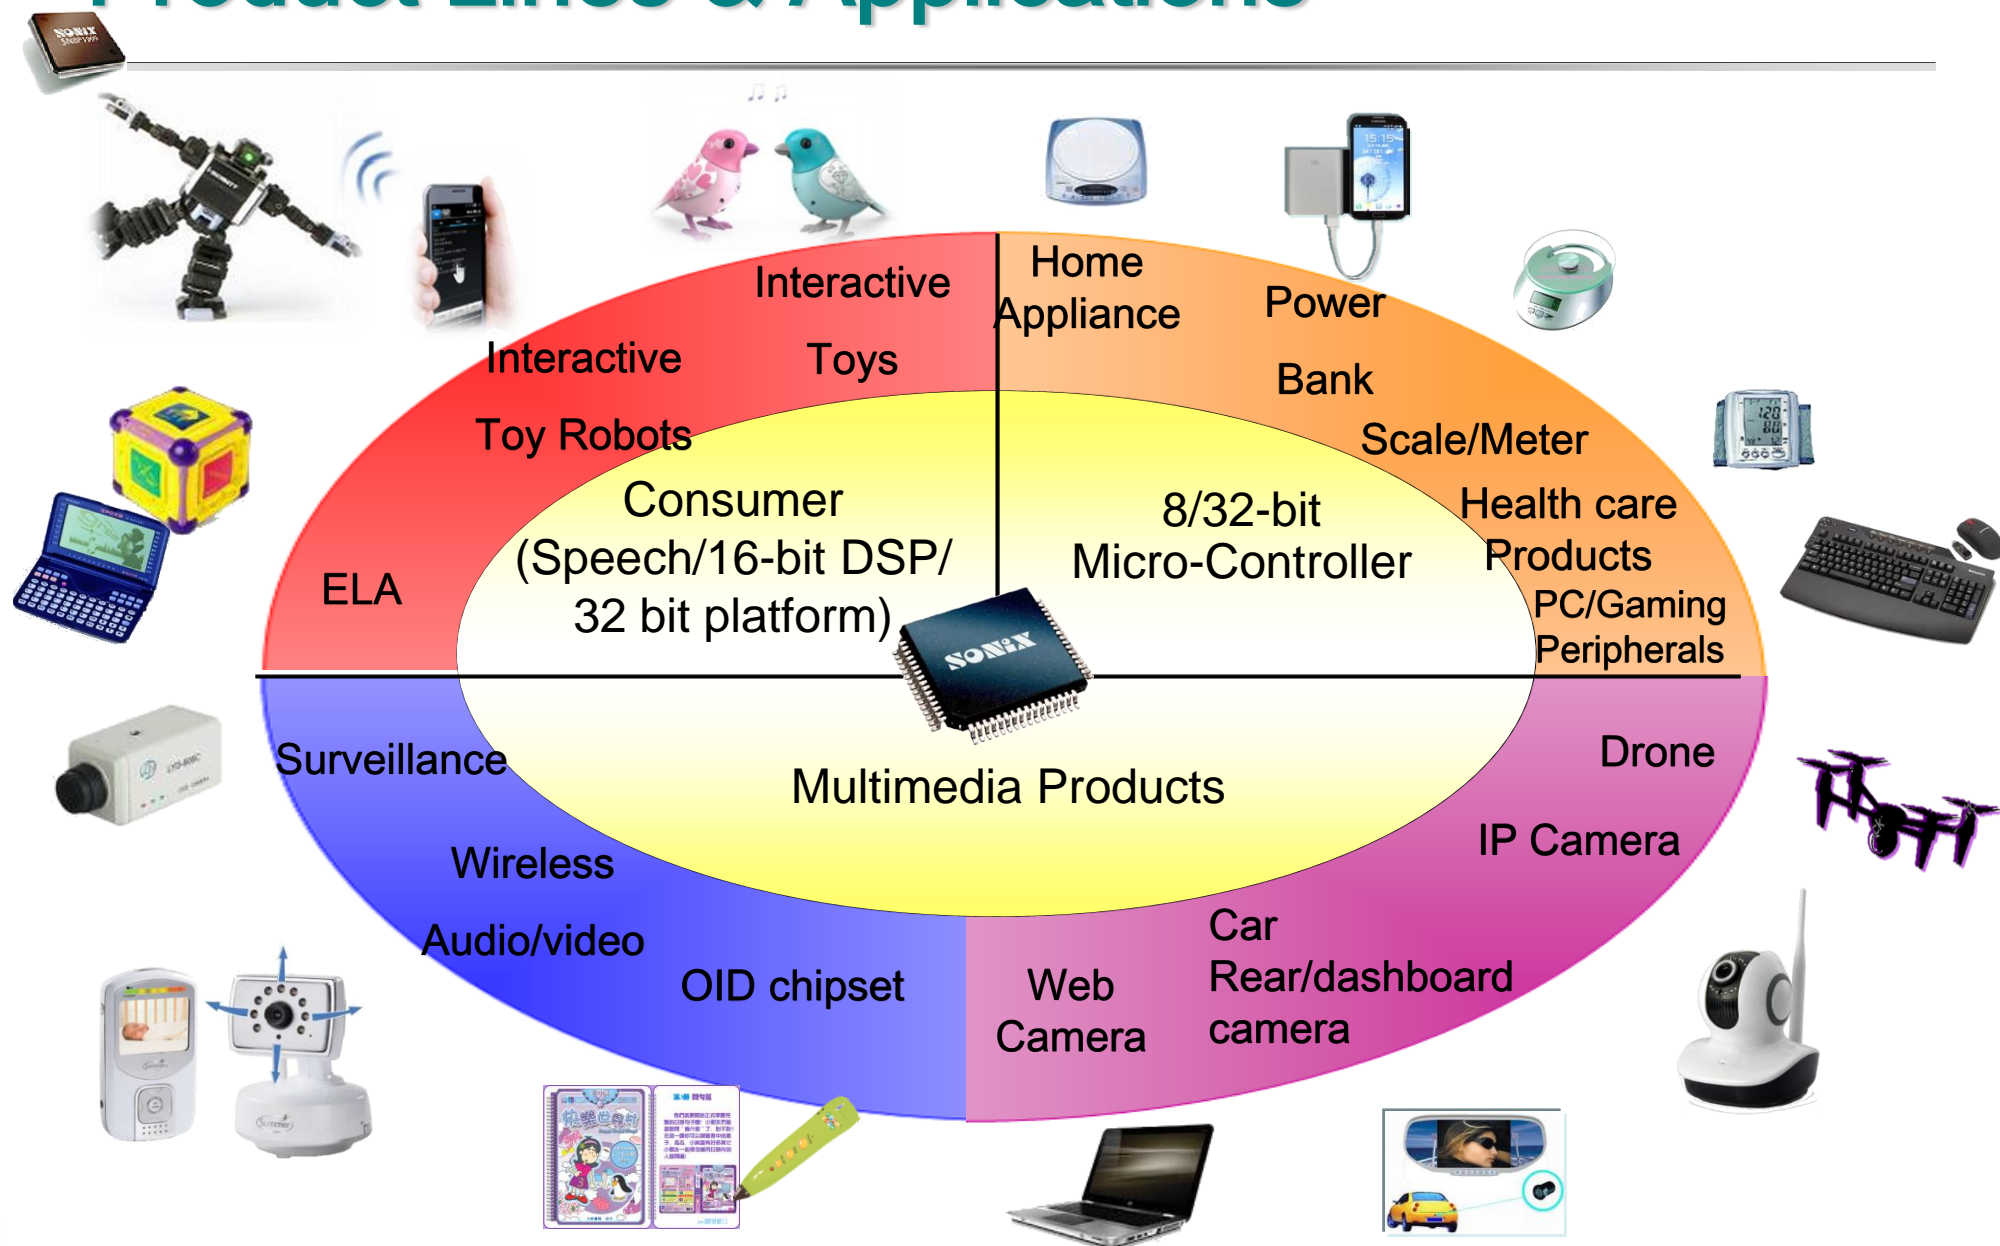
Product Lines & Applications

Interactive Toys

Interactive Toy Robots

ELA

Consumer (Speech/16-bit DSP/ 32 bit platform)

Home Appliance

Power Bank

Scale/Meter

Health care Products

PC/Gaming Peripherals

8/32-bit Micro-Controller

SONiX

Surveillance

Wireless Audio/video

OID chipset

Multimedia Products

Drone

IP Camera

Car Rear/dashboard camera

Web Camera